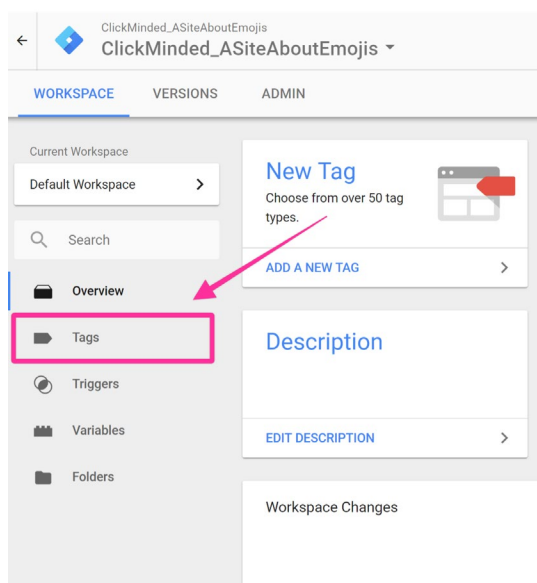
ClickMinded_ASiteAboutEmojis
ClickMinded_ASiteAboutEmojis

WORKSPACE VERSIONS ADMIN

Current Workspace
Default Workspace

Search

Overview
Tags
Triggers
Variables
Folders

New Tag
Choose from over 50 tag types.
ADD A NEW TAG

Description
EDIT DESCRIPTION

Workspace Changes